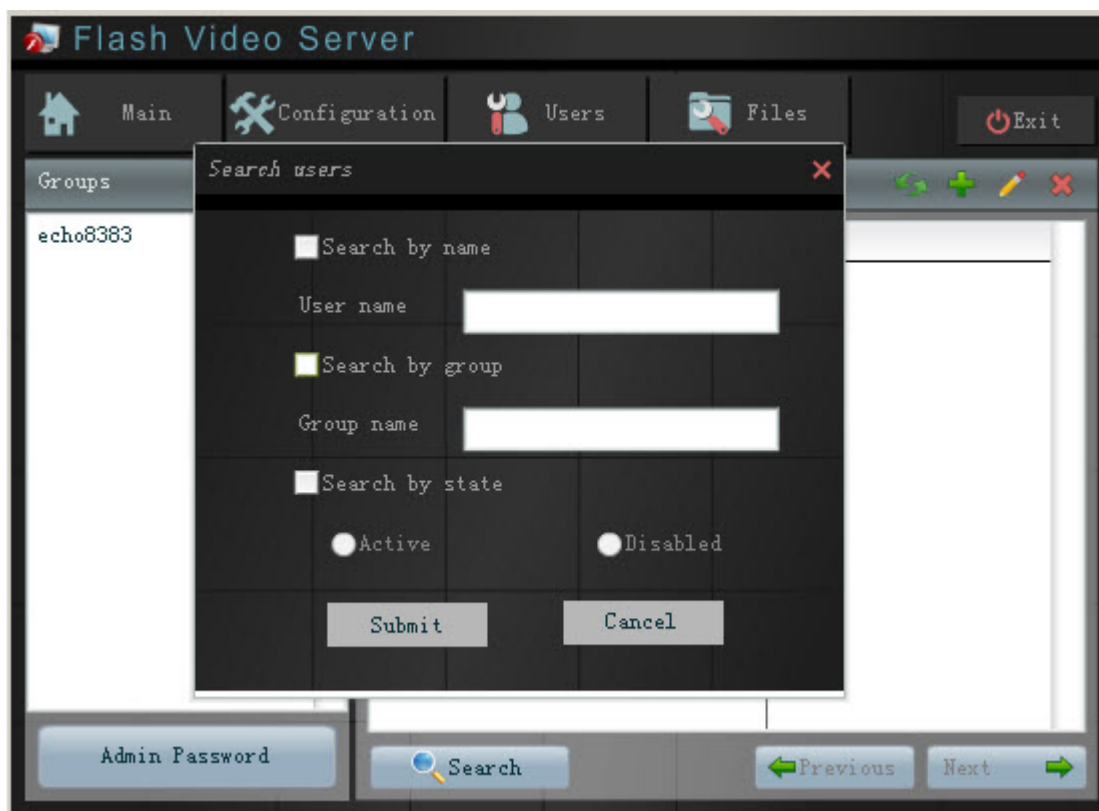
Flash Video Server

Main
Configuration
Users
Files
Exit

Groups

echo8383

Search users

Search by name
User name
Search by group
Group name
Search by state
Active
Disabled
Submit
Cancel

Admin Password
Search
Previous
Next